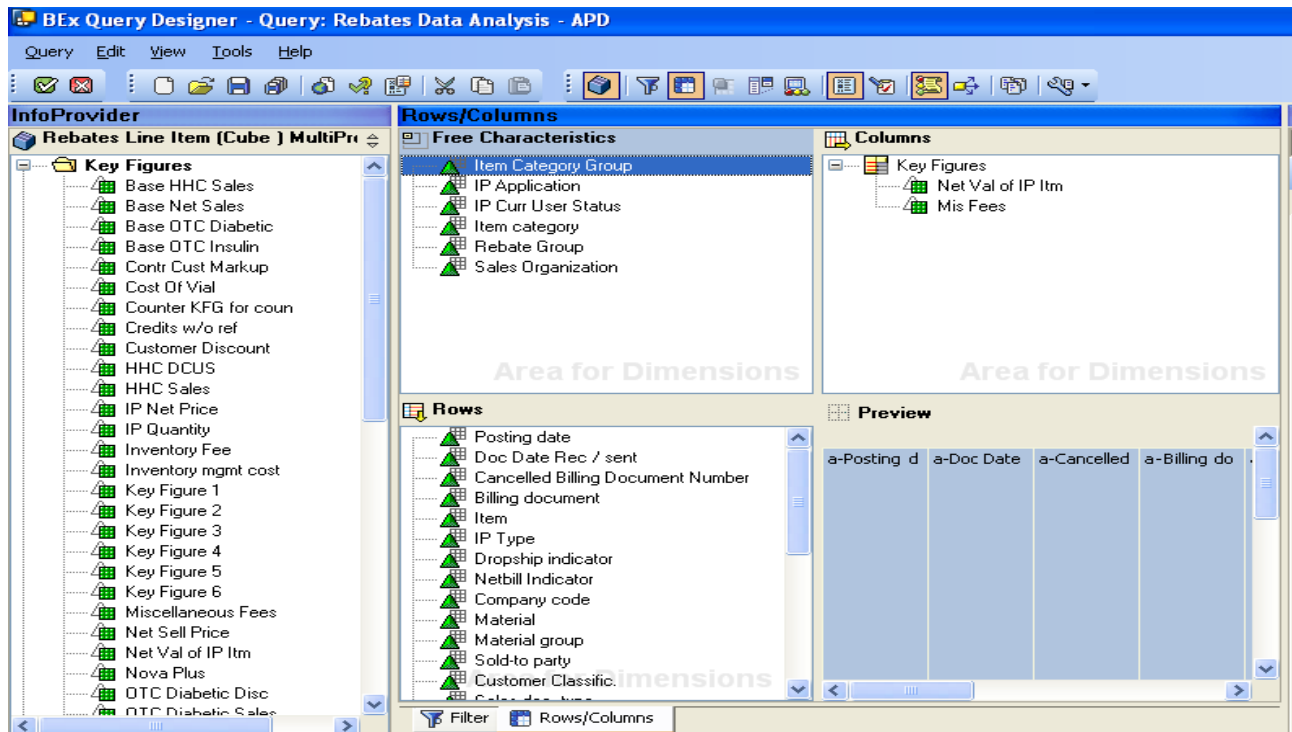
BEx Query Designer - Query: Rebates Data Analysis - APD

Query Edit View Tools Help

InfoProvider
Rebates Line Item (Cube ) MultiPr
Key Figures
Base HHC Sales
Base Net Sales
Base OTC Diabetic
Base OTC Insulin
Contr Cust Markup
Cost Of Vial
Counter KFG for coun
Credits w/o ref
Customer Discount
HHC DCUS
HHC Sales
IP Net Price
IP Quantity
Inventory Fee
Inventory mgmt cost
Key Figure 1
Key Figure 2
Key Figure 3
Key Figure 4
Key Figure 5
Key Figure 6
Miscellaneous Fees
Net Sell Price
Net Val of IP Itm
Nova Plus
OTC Diabetic Disc
OTC Diabetic Sales

Rows/Columns
Free Characteristics
Item Category Group
IP Application
IP Curr User Status
Item category
Rebate Group
Sales Organization
Area for Dimensions

Columns
Key Figures
Net Val of IP Itm
Mis Fees
Area for Dimensions

Rows
Posting date
Doc Date Rec / sent
Cancelled Billing Document Number
Billing document
Item
IP Type
Dropship indicator
Netbill Indicator
Company code
Material
Material group
Sold-to party
Customer Classific.
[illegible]
imensions

Preview
| a-Posting d | a-Doc Date | a-Cancelled | a-Billing do |
|---|---|---|---|

Filter Rows/Columns